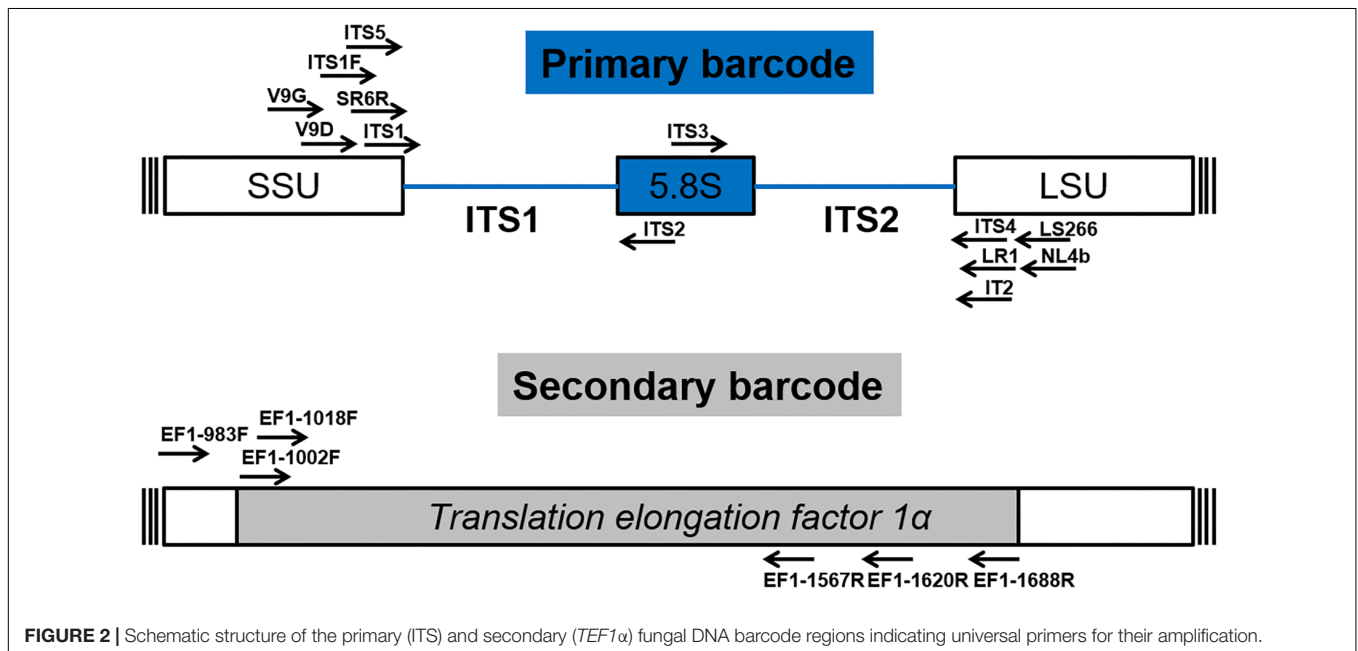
Primary barcode

ITS5
ITS1F
V9G
SR6R
V9D
ITS1

SSU
ITS1
ITS3
5.8S
ITS2
ITS2
LSU
ITS4
LS266
LR1
NL4b
IT2

Secondary barcode

EF1-983F
EF1-1018F
EF1-1002F

Translation elongation factor 1α

EF1-1567R EF1-1620R EF1-1688R

FIGURE 2 | Schematic structure of the primary (ITS) and secondary (TEF1α) fungal DNA barcode regions indicating universal primers for their amplification.